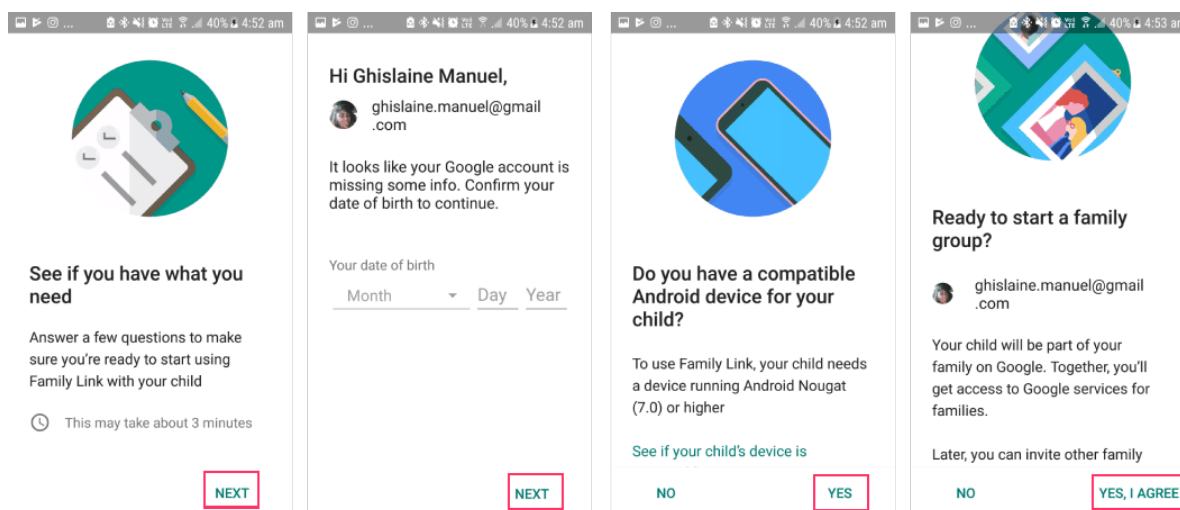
40% 4:52 am

See if you have what you need

Answer a few questions to make sure you're ready to start using Family Link with your child

This may take about 3 minutes

NEXT

40% 4:52 am

Hi Ghislaine Manuel,

ghislaine.manuel@gmail.com

It looks like your Google account is missing some info. Confirm your date of birth to continue.

Your date of birth

Month Day Year

NEXT

40% 4:52 am

Do you have a compatible Android device for your child?

To use Family Link, your child needs a device running Android Nougat (7.0) or higher

See if your child's device is

NO YES

40% 4:53 am

Ready to start a family group?

ghislaine.manuel@gmail.com

Your child will be part of your family on Google. Together, you'll get access to Google services for families.

Later, you can invite other family

NO YES, I AGREE